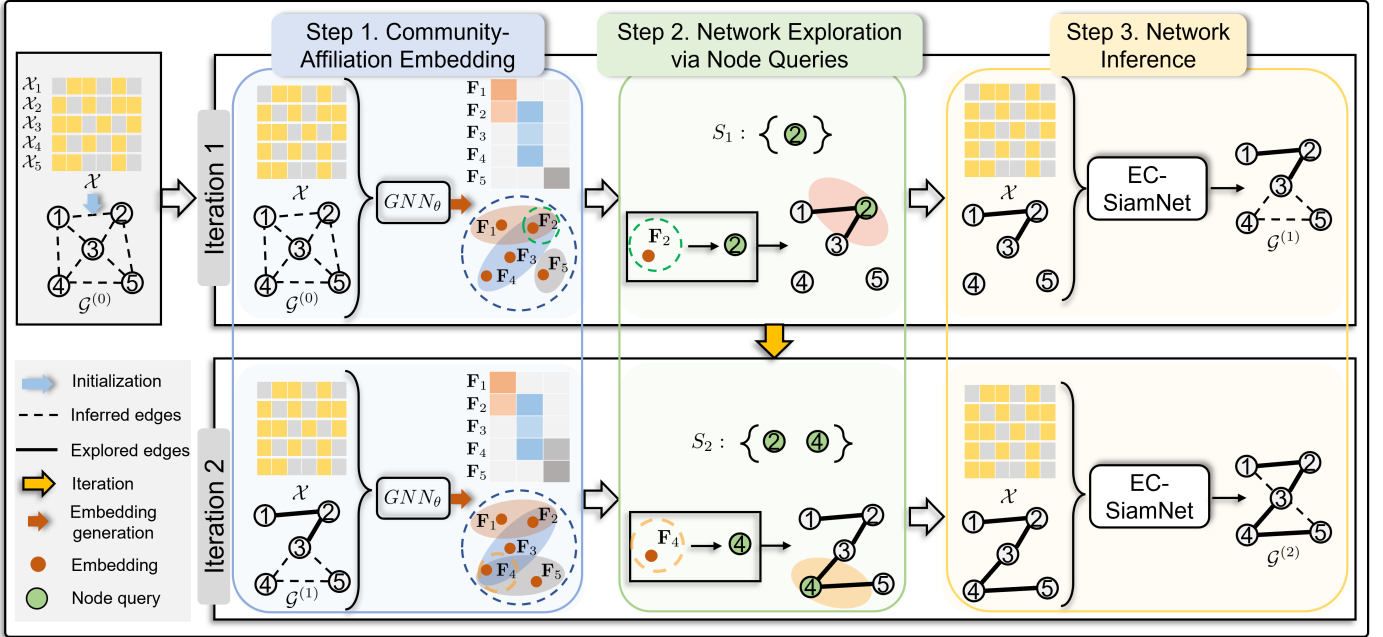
Step 1. Community-Affiliation Embedding

Step 2. Network Exploration via Node Queries

Step 3. Network Inference

$\mathcal{X}_1$
$\mathcal{X}_2$
$\mathcal{X}_3$
$\mathcal{X}_4$
$\mathcal{X}_5$
$\mathcal{X}$
1 2 3 4 5
$\mathcal{G}^{(0)}$

Iteration 1

$\mathcal{X}$
1 2 3 4 5
$\mathcal{G}^{(0)}$
$GNN_\theta$
$\mathbf{F}_1$
$\mathbf{F}_2$
$\mathbf{F}_3$
$\mathbf{F}_4$
$\mathbf{F}_5$
$\mathbf{F}_1$ $\mathbf{F}_2$ $\mathbf{F}_3$ $\mathbf{F}_4$ $\mathbf{F}_5$

$S_1$ : { 2 }
$\mathbf{F}_2$ 2
1 2 3 4 5

$\mathcal{X}$
1 2 3 4 5
EC-SiamNet
1 2 3 4 5
$\mathcal{G}^{(1)}$

Initialization
Inferred edges
Explored edges
Iteration
Embedding generation
Embedding
Node query

Iteration 2

$\mathcal{X}$
1 2 3 4 5
$\mathcal{G}^{(1)}$
$GNN_\theta$
$\mathbf{F}_1$
$\mathbf{F}_2$
$\mathbf{F}_3$
$\mathbf{F}_4$
$\mathbf{F}_5$
$\mathbf{F}_1$ $\mathbf{F}_2$ $\mathbf{F}_3$ $\mathbf{F}_4$ $\mathbf{F}_5$

$S_2$ : { 2 4 }
$\mathbf{F}_4$ 4
1 2 3 4 5

$\mathcal{X}$
1 2 3 4 5
EC-SiamNet
1 2 3 4 5
$\mathcal{G}^{(2)}$